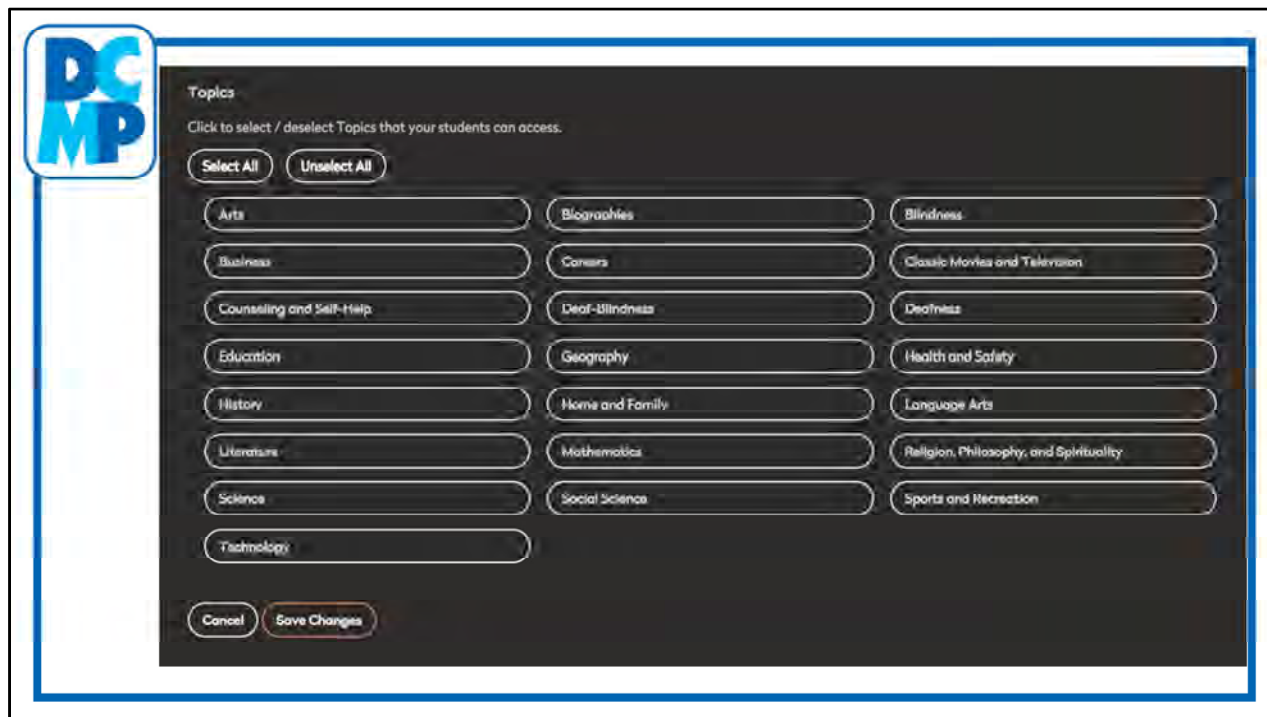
DCMP

Topics

Click to select / deselect Topics that your students can access.

Select All

Unselect All

Arts

Biographies

Blindness

Business

Careers

Classic Movies and Television

Counseling and Self-Help

Deaf-Blindness

Deafness

Education

Geography

Health and Safety

History

Home and Family

Language Arts

Literature

Mathematics

Religion, Philosophy, and Spirituality

Science

Social Science

Sports and Recreation

Technology

Cancel

Save Changes